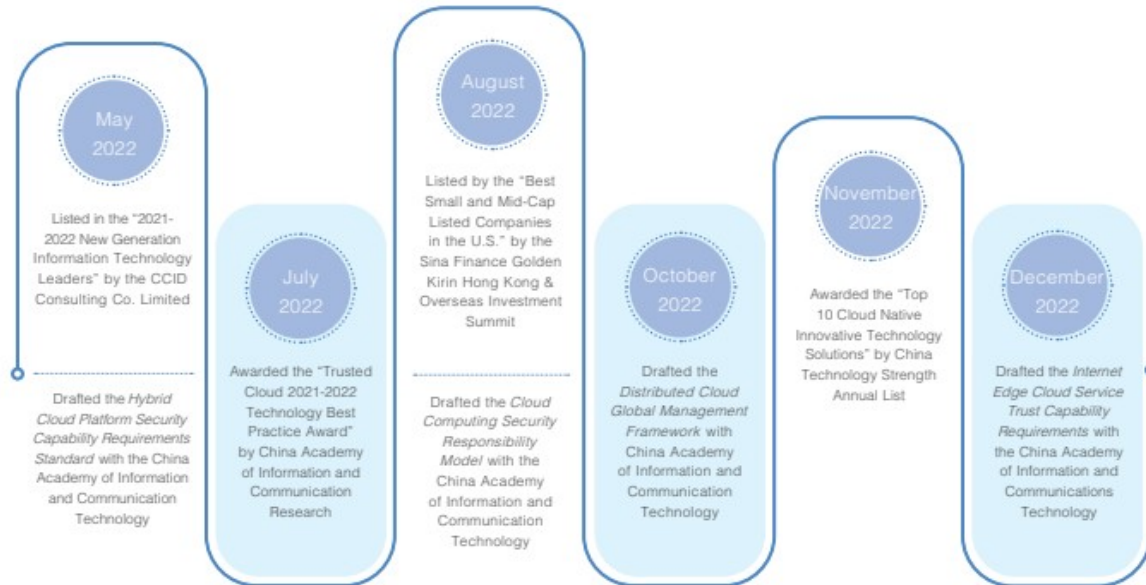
May 2022

Listed in the "2021-2022 New Generation Information Technology Leaders" by the CCID Consulting Co. Limited

Drafted the *Hybrid Cloud Platform Security Capability Requirements Standard* with the China Academy of Information and Communication Technology

July 2022

Awarded the "Trusted Cloud 2021-2022 Technology Best Practice Award" by China Academy of Information and Communication Research

August 2022

Listed by the "Best Small and Mid-Cap Listed Companies in the U.S." by the Sina Finance Golden Kirin Hong Kong & Overseas Investment Summit

Drafted the *Cloud Computing Security Responsibility Model* with the China Academy of Information and Communication Technology

October 2022

Drafted the *Distributed Cloud Global Management Framework* with China Academy of Information and Communication Technology

November 2022

Awarded the "Top 10 Cloud Native Innovative Technology Solutions" by China Technology Strength Annual List

December 2022

Drafted the *Internet Edge Cloud Service Trust Capability Requirements* with the China Academy of Information and Communications Technology